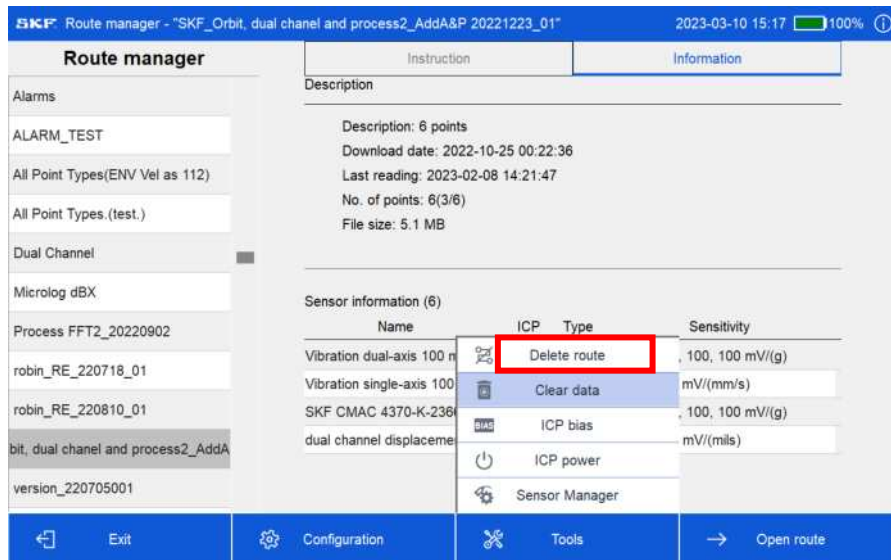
SKF Route manager - "SKF_Orbit, dual chanel and process2_AddA&P 20221223_01" 2023-03-10 15:17 100%

Route manager

Alarms
ALARM_TEST
All Point Types(ENV Vel as 112)
All Point Types.(test.)
Dual Channel
Microlog dBX
Process FFT2_20220902
robin_RE_220718_01
robin_RE_220810_01
bit, dual chanel and process2_AddA
version_220705001

Instruction | Information

Description

Description: 6 points
Download date: 2022-10-25 00:22:36
Last reading: 2023-02-08 14:21:47
No. of points: 6(3/6)
File size: 5.1 MB

Sensor information (6)

| Name | ICP | Type | Sensitivity |
|---|---|---|---|
| Vibration dual-axis 100 m | | | , 100, 100 mV/(g) |
| Vibration single-axis 100 | | | mV/(mm/s) |
| SKF CMAC 4370-K-236 | | | , 100, 100 mV/(g) |
| dual channel displaceme | | | mV/(mils) |

Delete route
Clear data
BIAS ICP bias
ICP power
Sensor Manager

Exit
Configuration
Tools
Open route